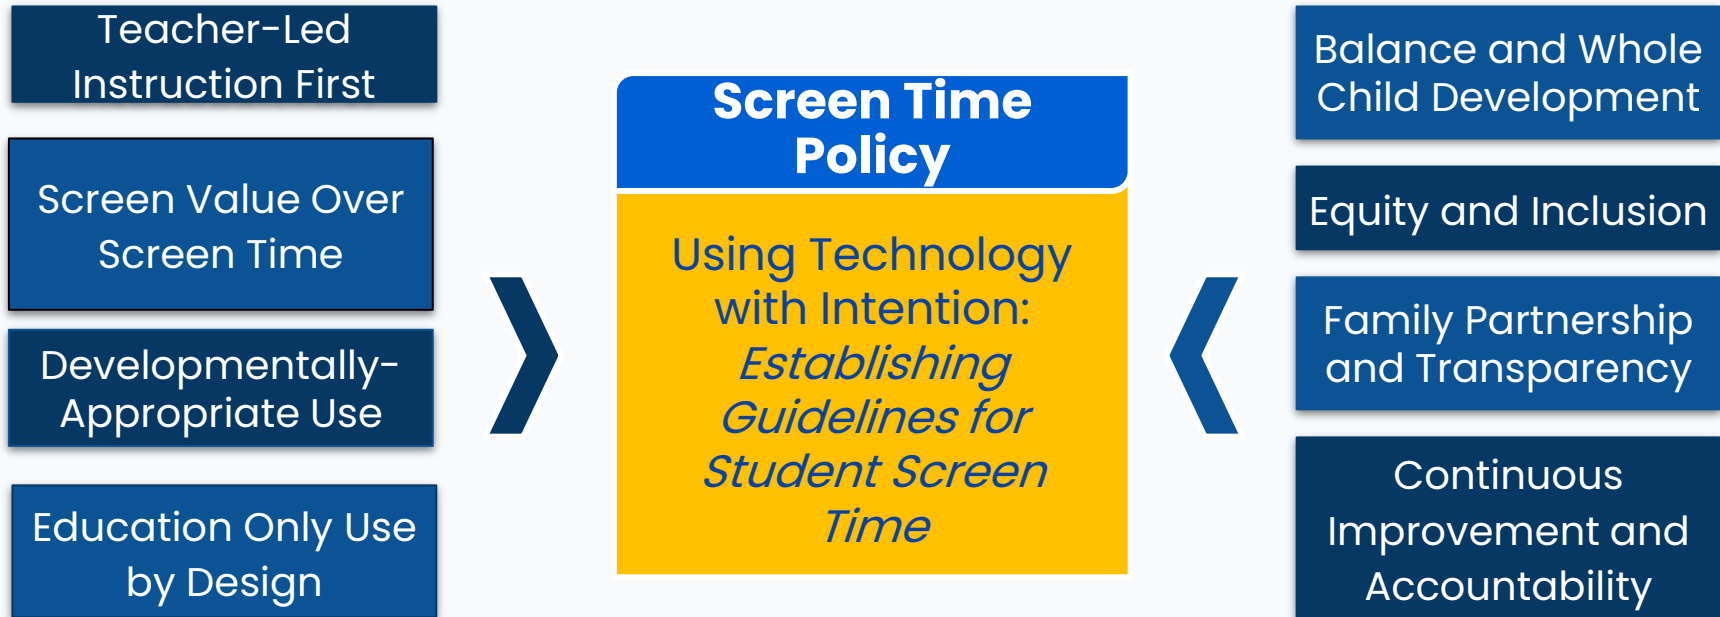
Teacher-Led Instruction First

Screen Value Over Screen Time

Developmentally-Appropriate Use

Education Only Use by Design

Screen Time Policy

Using Technology with Intention: *Establishing Guidelines for Student Screen Time*

Balance and Whole Child Development

Equity and Inclusion

Family Partnership and Transparency

Continuous Improvement and Accountability